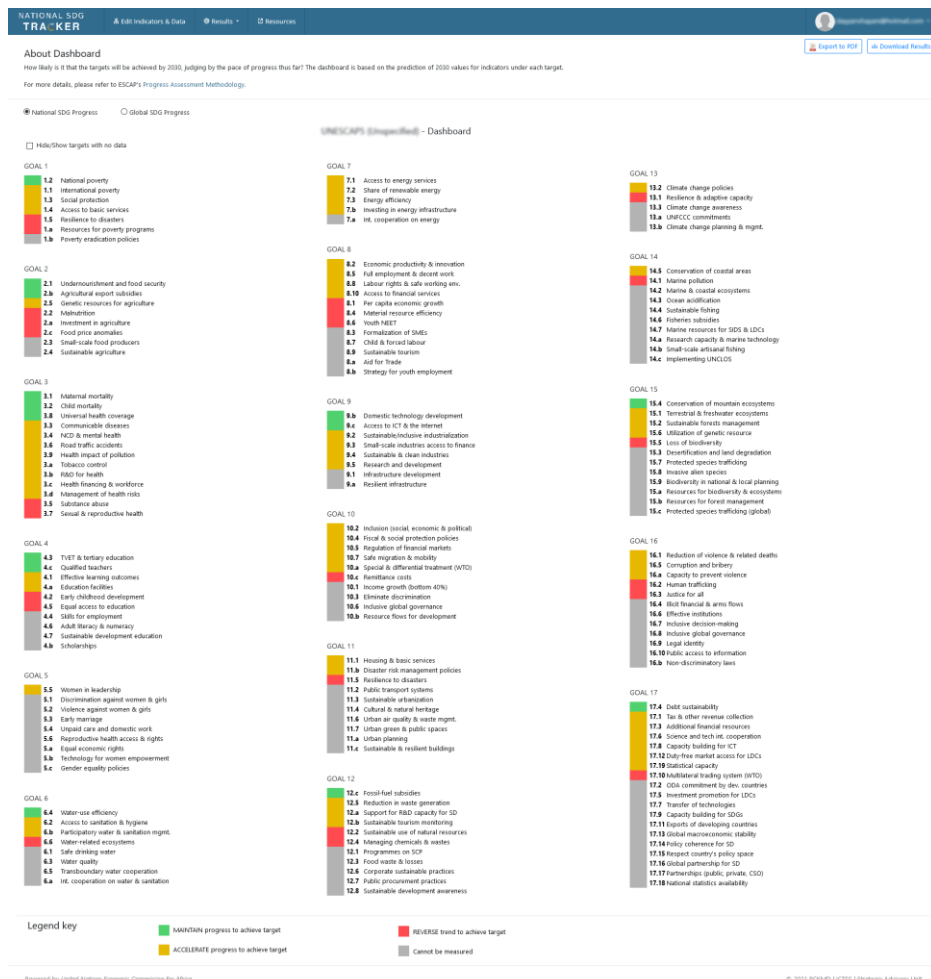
NATIONAL SDG TRACKER

Edit Indicators & Data   Results   Resources

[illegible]

About Dashboard

Export to PDF   Download Results

How likely is it that the targets will be achieved by 2030, judging by the pace of progress thus far? The dashboard is based on the prediction of 2030 values for indicators under each target.

For more details, please refer to ESCAP's Progress Assessment Methodology.

National SDG Progress   Global SDG Progress

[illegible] - Dashboard

Hide/Show targets with no data

GOAL 1
1.2 National poverty
1.1 International poverty
1.3 Social protection
1.4 Access to basic services
1.5 Resilience to disasters
1.a Resources for poverty programs
1.b Poverty eradication policies

GOAL 2
2.1 Undernourishment and food security
2.b Agricultural export subsidies
2.5 Genetic resources for agriculture
2.2 Malnutrition
2.a Investment in agriculture
2.c Food price anomalies
2.3 Small-scale food producers
2.4 Sustainable agriculture

GOAL 3
3.1 Maternal mortality
3.2 Child mortality
3.8 Universal health coverage
3.3 Communicable diseases
3.4 NCD & mental health
3.6 Road traffic accidents
3.9 Health impact of pollution
3.a Tobacco control
3.b R&D for health
3.c Health financing & workforce
3.d Management of health risks
3.5 Substance abuse
3.7 Sexual & reproductive health

GOAL 4
4.3 TVET & tertiary education
4.c Qualified teachers
4.1 Effective learning outcomes
4.a Education facilities
4.2 Early childhood development
4.5 Equal access to education
4.4 Skills for employment
4.6 Adult literacy & numeracy
4.7 Sustainable development education
4.b Scholarships

GOAL 5
5.5 Women in leadership
5.1 Discrimination against women & girls
5.2 Violence against women & girls
5.3 Early marriage
5.4 Unpaid care and domestic work
5.6 Reproductive health access & rights
5.a Equal economic rights
5.b Technology for women empowerment
5.c Gender equality policies

GOAL 6
6.4 Water-use efficiency
6.2 Access to sanitation & hygiene
6.b Participatory water & sanitation mgmt.
6.6 Water-related ecosystems
6.1 Safe drinking water
6.3 Water quality
6.5 Transboundary water cooperation
6.a Int. cooperation on water & sanitation

GOAL 7
7.1 Access to energy services
7.2 Share of renewable energy
7.3 Energy efficiency
7.b Investing in energy infrastructure
7.a Int. cooperation on energy

GOAL 8
8.2 Economic productivity & innovation
8.5 Full employment & decent work
8.8 Labour rights & safe working env.
8.10 Access to financial services
8.1 Per capita economic growth
8.4 Material resource efficiency
8.6 Youth NEET
8.3 Formalization of SMEs
8.7 Child & forced labour
8.9 Sustainable tourism
8.a Aid for Trade
8.b Strategy for youth employment

GOAL 9
9.b Domestic technology development
9.c Access to ICT & the Internet
9.2 Sustainable/inclusive industrialization
9.3 Small-scale industries access to finance
9.4 Sustainable & clean industries
9.5 Research and development
9.1 Infrastructure development
9.a Resilient infrastructure

GOAL 10
10.2 Inclusion (social, economic & political)
10.4 Fiscal & social protection policies
10.5 Regulation of financial markets
10.7 Safe migration & mobility
10.a Special & differential treatment (WTO)
10.c Remittance costs
10.1 Income growth (bottom 40%)
10.3 Eliminate discrimination
10.6 Inclusive global governance
10.b Resource flows for development

GOAL 11
11.1 Housing & basic services
11.b Disaster risk management policies
11.5 Resilience to disasters
11.2 Public transport systems
11.3 Sustainable urbanization
11.4 Cultural & natural heritage
11.6 Urban air quality & waste mgmt.
11.7 Urban green & public spaces
11.a Urban planning
11.c Sustainable & resilient buildings

GOAL 12
12.c Fossil-fuel subsidies
12.5 Reduction in waste generation
12.a Support for R&D capacity for SD
12.b Sustainable tourism monitoring
12.2 Sustainable use of natural resources
12.4 Managing chemicals & wastes
12.1 Programmes on SCP
12.3 Food waste & losses
12.6 Corporate sustainable practices
12.7 Public procurement practices
12.8 Sustainable development awareness

GOAL 13
13.2 Climate change policies
13.1 Resilience & adaptive capacity
13.3 Climate change awareness
13.a UNFCCC commitments
13.b Climate change planning & mgmt.

GOAL 14
14.5 Conservation of coastal areas
14.1 Marine pollution
14.2 Marine & coastal ecosystems
14.3 Ocean acidification
14.4 Sustainable fishing
14.6 Fisheries subsidies
14.7 Marine resources for SIDS & LDCs
14.a Research capacity & marine technology
14.b Small-scale artisanal fishing
14.c Implementing UNCLOS

GOAL 15
15.4 Conservation of mountain ecosystems
15.1 Terrestrial & freshwater ecosystems
15.2 Sustainable forests management
15.6 Utilization of genetic resource
15.5 Loss of biodiversity
15.3 Desertification and land degradation
15.7 Protected species trafficking
15.8 Invasive alien species
15.9 Biodiversity in national & local planning
15.a Resources for biodiversity & ecosystems
15.b Resources for forest management
15.c Protected species trafficking (global)

GOAL 16
16.1 Reduction of violence & related deaths
16.5 Corruption and bribery
16.a Capacity to prevent violence
16.2 Human trafficking
16.3 Justice for all
16.4 Illicit financial & arms flows
16.6 Effective institutions
16.7 Inclusive decision-making
16.8 Inclusive global governance
16.9 Legal identity
16.10 Public access to information
16.b Non-discriminatory laws

GOAL 17
17.4 Debt sustainability
17.1 Tax & other revenue collection
17.3 Additional financial resources
17.6 Science and tech int. cooperation
17.8 Capacity building for ICT
17.12 Duty-free market access for LDCs
17.19 Statistical capacity
17.10 Multilateral trading system (WTO)
17.2 ODA commitment by dev. countries
17.5 Investment promotion for LDCs
17.7 Transfer of technologies
17.9 Capacity building for SDGs
17.11 Exports of developing countries
17.13 Global macroeconomic stability
17.14 Policy coherence for SD
17.15 Respect country's policy space
17.16 Global partnership for SD
17.17 Partnerships (public, private, CSO)
17.18 National statistics availability

Legend key
MAINTAIN progress to achieve target
ACCELERATE progress to achieve target
REVERSE trend to achieve target
Cannot be measured

Powered by: United Nations Economic Commission for Africa   © 2021 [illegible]